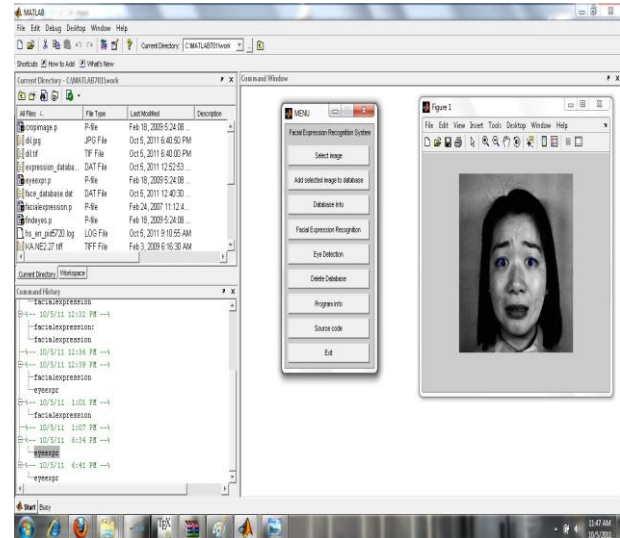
MATLAB

File Edit Debug Desktop Window Help

Current Directory: C:\MATLAB701\work

Shortcuts How to Add What's New

Current Directory - C:\MATLAB701\work

| All Files | File Type | Last Modified | Description |
|---|---|---|---|
| cropimage.p | P-file | Feb 18, 2009 5:24:08 ... | |
| dil.jpg | JPG File | Oct 5, 2011 6:40:50 PM | |
| dil.tif | TIF File | Oct 5, 2011 6:40:00 PM | |
| expression_databa... | DAT File | Oct 5, 2011 12:52:53 ... | |
| eyeexpr.p | P-file | Feb 18, 2009 5:24:08 ... | |
| face_database.dat | DAT File | Oct 5, 2011 12:40:30 ... | |
| facialexpression.p | P-file | Feb 24, 2007 11:12:4... | |
| findeyes.p | P-file | Feb 18, 2009 5:24:08 ... | |
| hs_err_pid5720.log | LOG File | Oct 5, 2011 9:10:55 AM | |
| KA.NE2.27.tiff | TIFF File | Feb 3, 2009 6:16:30 AM | |

Current Directory Workspace

Command History
facialexpression
%-- 10/5/11 12:32 PM --%
facialexpression:
facialexpression
%-- 10/5/11 12:36 PM --%
%-- 10/5/11 12:39 PM --%
facialexpression
eyeexpr
%-- 10/5/11 1:01 PM --%
facialexpression
%-- 10/5/11 1:07 PM --%
%-- 10/5/11 6:34 PM --%
eyeexpr
%-- 10/5/11 6:41 PM --%
eyeexpr

Command Window

MENU
Facial Expression Recognition System
Select image
Add selected image to database
Database Info
Facial Expression Recognition
Eye Detection
Delete Database
Program info
Source code
Exit

Figure 1
File Edit View Insert Tools Desktop Window Help

Start Busy

11:47 AM
10/5/2011